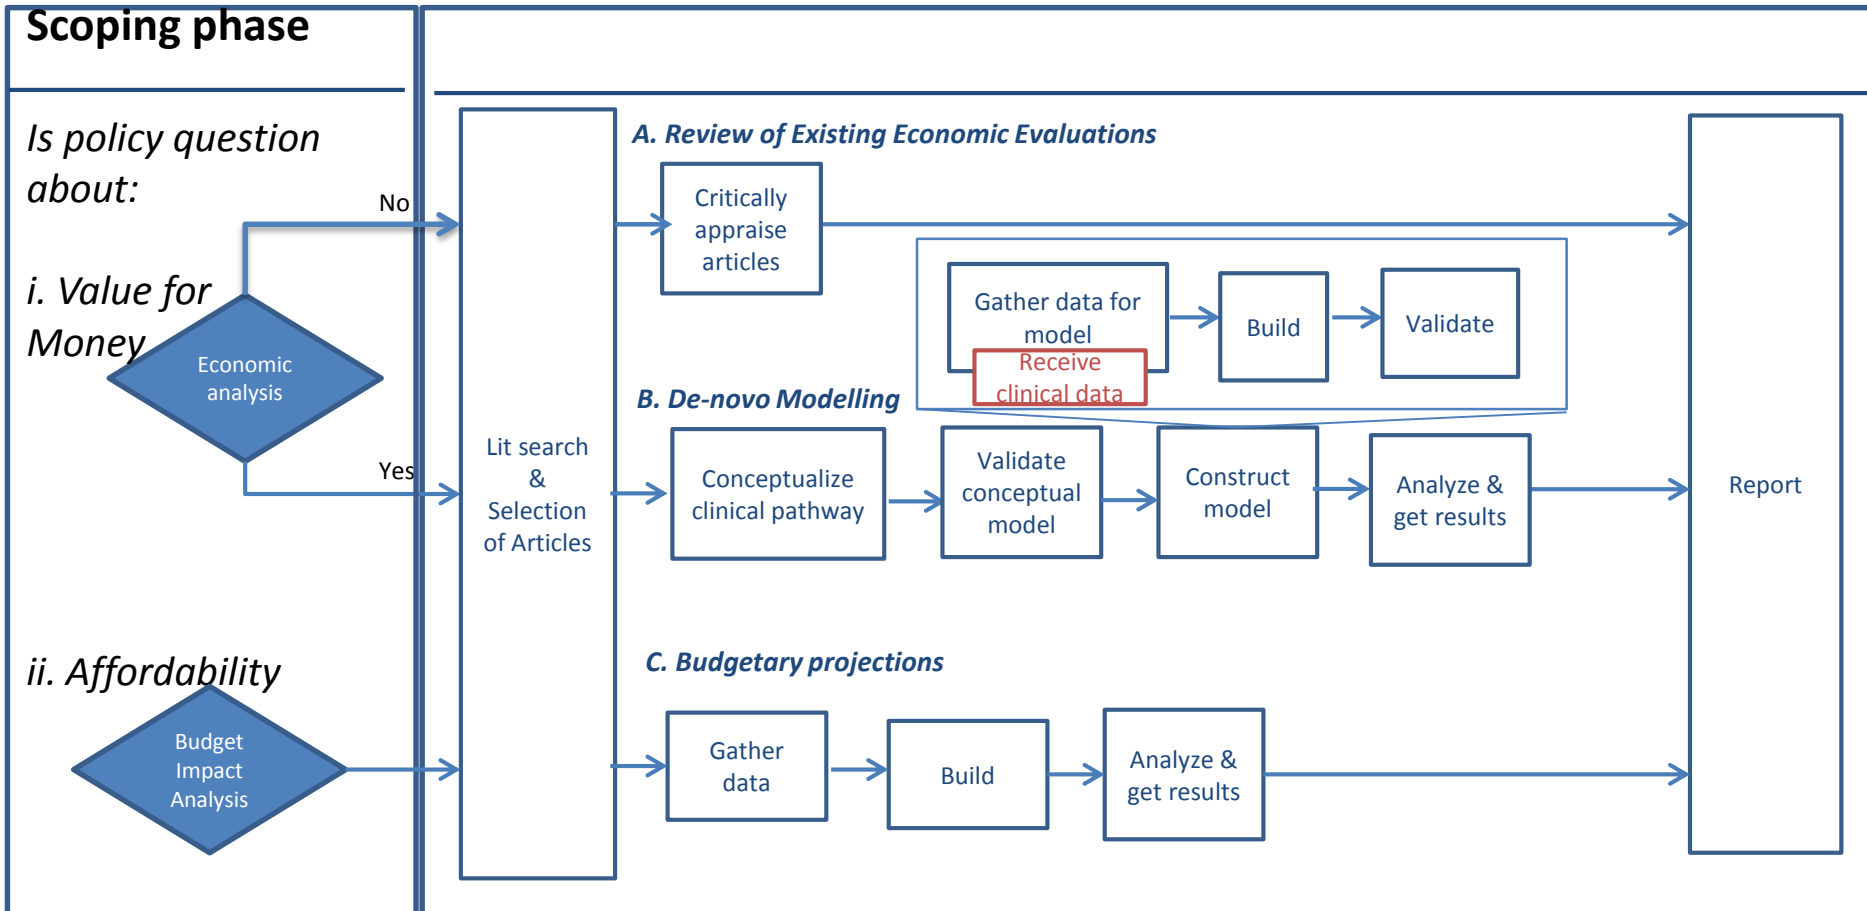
Scoping phase

Is policy question about:

i. Value for Money

Economic analysis

No

Yes

ii. Affordability

Budget Impact Analysis

Lit search & Selection of Articles

A. Review of Existing Economic Evaluations

Critically appraise articles

Gather data for model

Receive clinical data

Build

Validate

B. De-novo Modelling

Conceptualize clinical pathway

Validate conceptual model

Construct model

Analyze & get results

C. Budgetary projections

Gather data

Build

Analyze & get results

Report